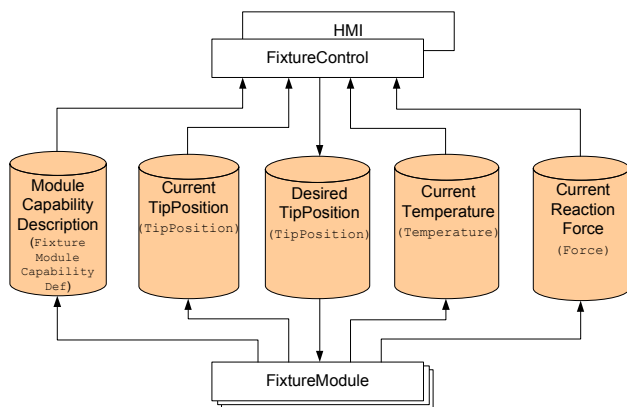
HMI

FixtureControl

Module Capability Description (Fixture Module Capability Def)

Current TipPosition (TipPosition)

Desired TipPosition (TipPosition)

Current Temperature (Temperature)

Current Reaction Force (Force)

FixtureModule